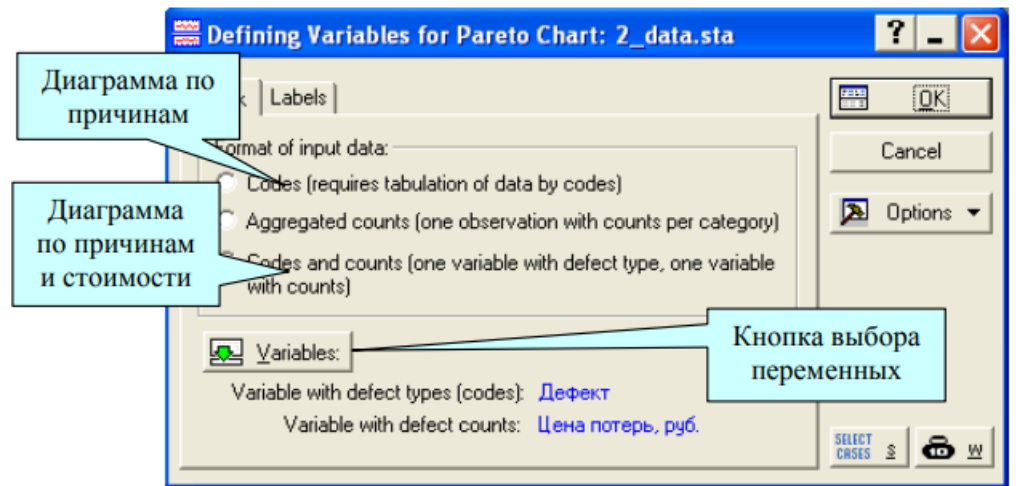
Defining Variables for Pareto Chart: 2_data.sta

?

Диаграмма по причинам

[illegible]k

Labels

OK

Cancel

Options

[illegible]ormat of input data:

Codes (requires tabulation of data by codes)

Диаграмма по причинам и стоимости

Aggregated counts (one observation with counts per category)

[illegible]odes and counts (one variable with defect type, one variable with counts)

Variables:

Кнопка выбора переменных

Variable with defect types (codes): Дефект

Variable with defect counts: Цена потерь, руб.

SELECT CASES

S

W